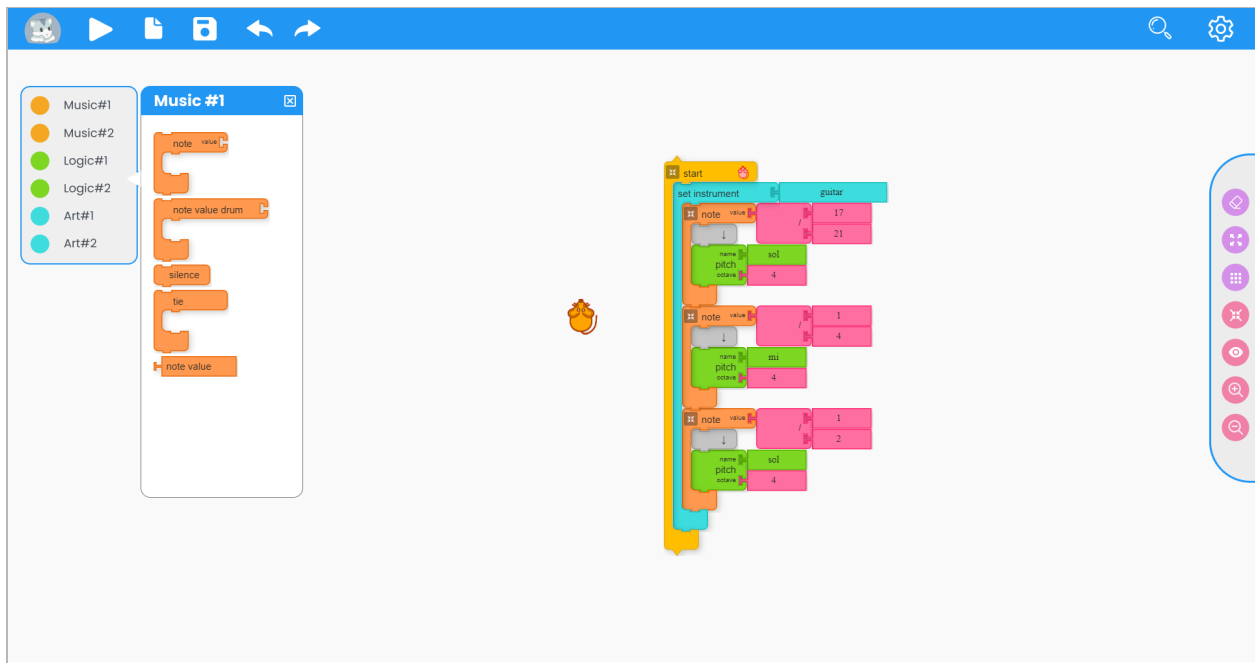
Music#1
Music#2
Logic#1
Logic#2
Art#1
Art#2

Music #1

note value

note value drum

silence

tie

note value

start
set instrument guitar
note value / 17 21
↓
pitch name sol octave 4
note value / 1 4
↓
pitch name mi octave 4
note value / 1 2
↓
pitch name sol octave 4